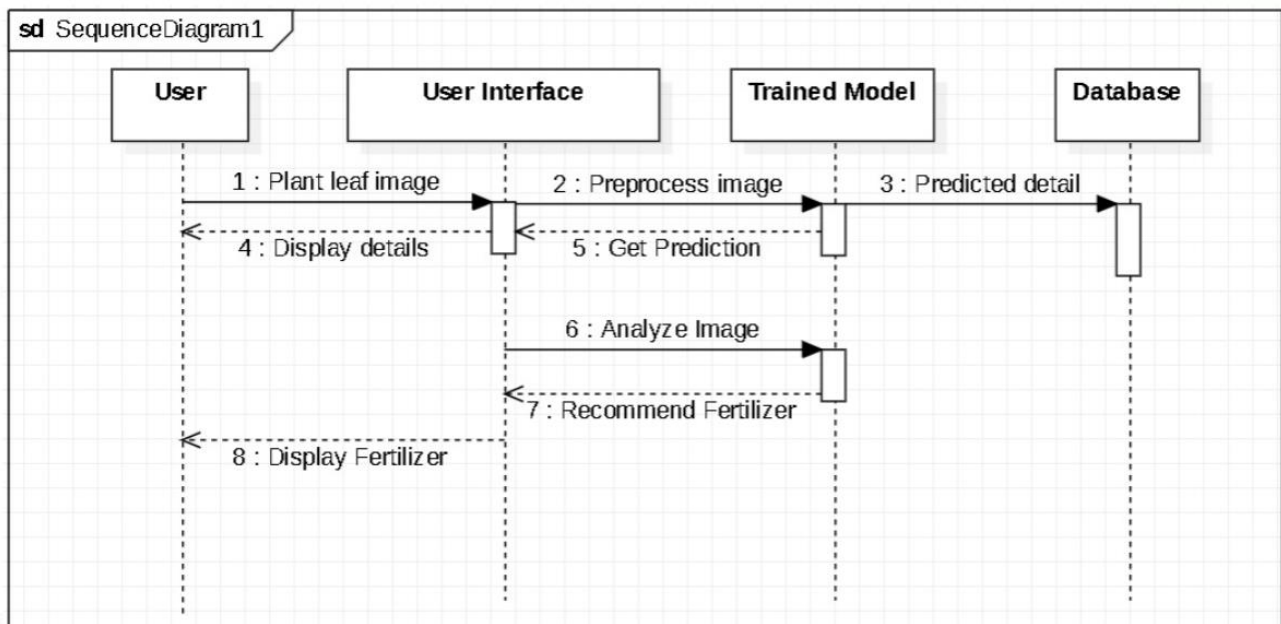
sd SequenceDiagram1

User

User Interface

Trained Model

Database

1 : Plant leaf image

2 : Preprocess image

3 : Predicted detail

4 : Display details

5 : Get Prediction

6 : Analyze Image

7 : Recommend Fertilizer

8 : Display Fertilizer